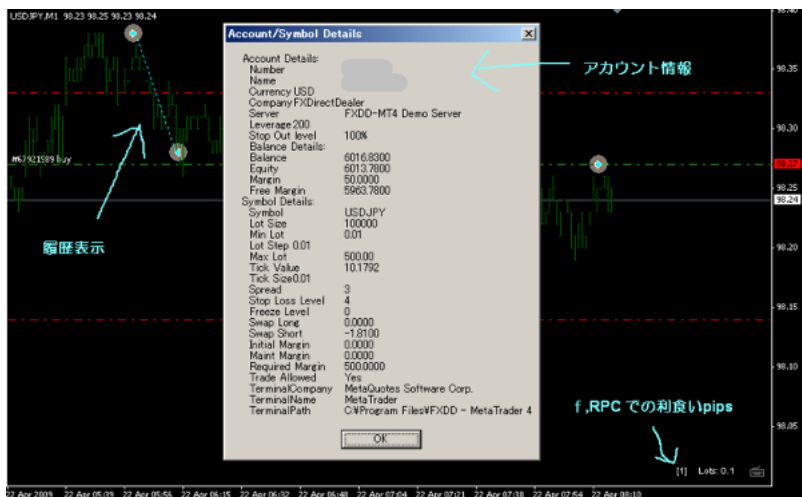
USDJPY,M1 98.23 98.25 98.23 98.24

Account/Symbol Details

Account Details:
Number
Name
Currency USD
Company FXDirectDealer
Server FXDD-MT4 Demo Server
Leverage 200
Stop Out level 100%
Balance Details:
Balance 6016.8300
Equity 6013.7800
Margin 50.0000
Free Margin 5963.7800
Symbol Details:
Symbol USDJPY
Lot Size 100000
Min Lot 0.01
Lot Step 0.01
Max Lot 500.00
Tick Value 10.1792
Tick Size 0.01
Spread 3
Stop Loss Level 4
Freeze Level 0
Swap Long 0.0000
Swap Short -1.8100
Initial Margin 0.0000
Maint Margin 0.0000
Required Margin 500.0000
Trade Allowed Yes
TerminalCompany MetaQuotes Software Corp.
TerminalName MetaTrader
TerminalPath C:¥Program Files¥FXDD - MetaTrader 4

OK

アカウント情報

履歴表示

#67921589 buy

f ,RPC での利食いpips

[1] Lots: 0.1

98.40
98.35
98.30
98.27
98.25
98.24
98.20
98.15
98.10
98.05

22 Apr 2009 22 Apr 05:39 22 Apr 05:55 22 Apr 06:15 22 Apr 06:32 22 Apr 06:48 22 Apr 07:04 22 Apr 07:21 22 Apr 07:38 22 Apr 07:54 22 Apr 08:10